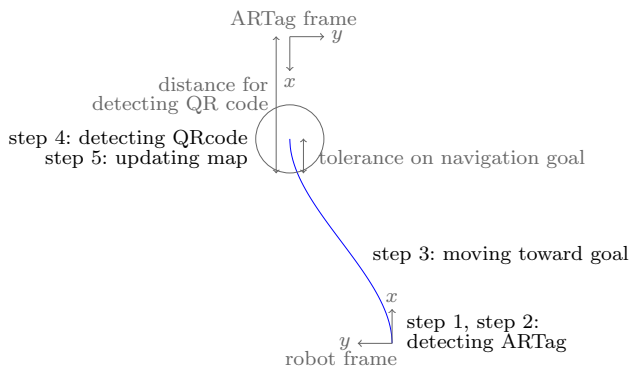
ARTag frame

$y$

$x$

distance for detecting QR code

step 4: detecting QRcode
step 5: updating map

tolerance on navigation goal

step 3: moving toward goal

$x$

$y$

step 1, step 2: detecting ARTag

robot frame